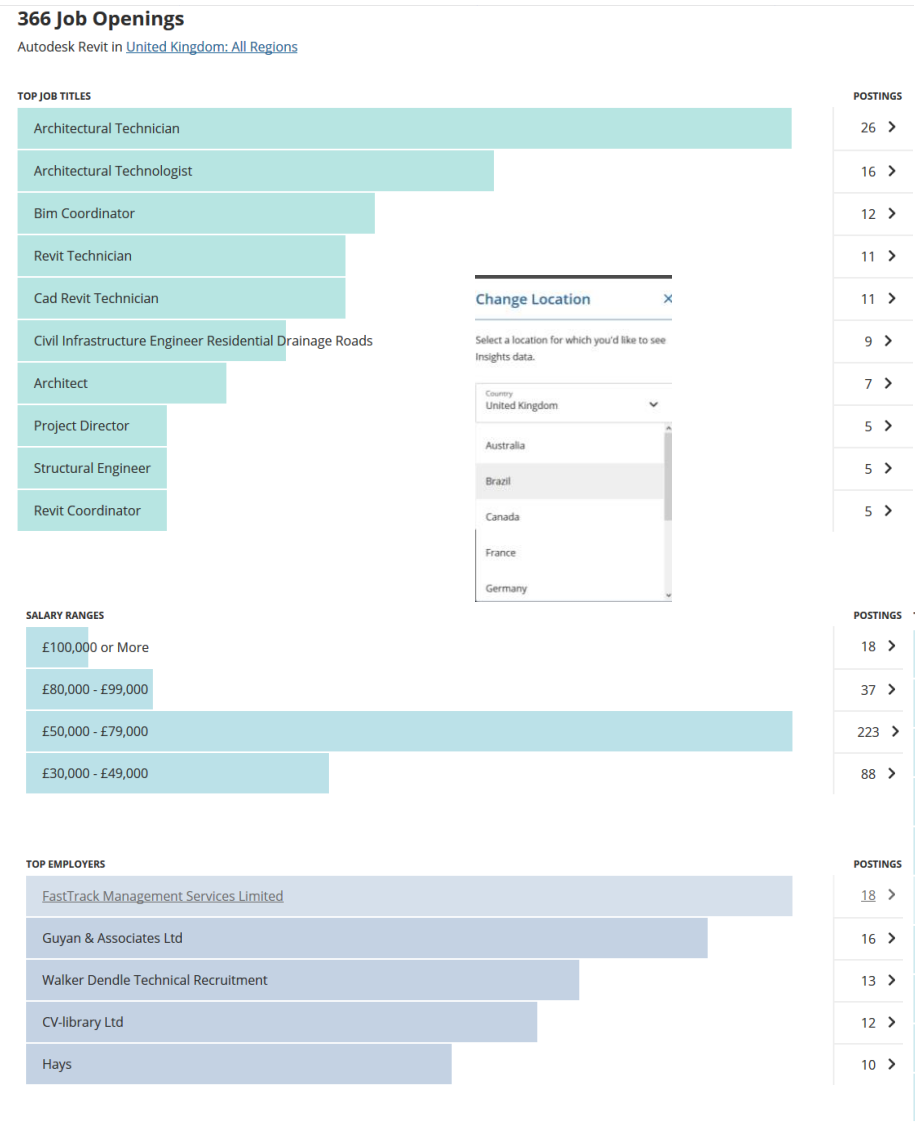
366 Job Openings

Autodesk Revit in United Kingdom: All Regions

TOP JOB TITLES

POSTINGS

| Title | Postings |
|---|---|
| Architectural Technician | 26 > |
| Architectural Technologist | 16 > |
| Bim Coordinator | 12 > |
| Revit Technician | 11 > |
| Cad Revit Technician | 11 > |
| Civil Infrastructure Engineer Residential Drainage Roads | 9 > |
| Architect | 7 > |
| Project Director | 5 > |
| Structural Engineer | 5 > |
| Revit Coordinator | 5 > |

Change Location ×

Select a location for which you'd like to see Insights data.

Country
United Kingdom

Australia
Brazil
Canada
France
Germany

SALARY RANGES

POSTINGS

| Range | Postings |
|---|---|
| £100,000 or More | 18 > |
| £80,000 - £99,000 | 37 > |
| £50,000 - £79,000 | 223 > |
| £30,000 - £49,000 | 88 > |

TOP EMPLOYERS

POSTINGS

| Employer | Postings |
|---|---|
| FastTrack Management Services Limited | 18 > |
| Guyan & Associates Ltd | 16 > |
| Walker Dendle Technical Recruitment | 13 > |
| CV-library Ltd | 12 > |
| Hays | 10 > |